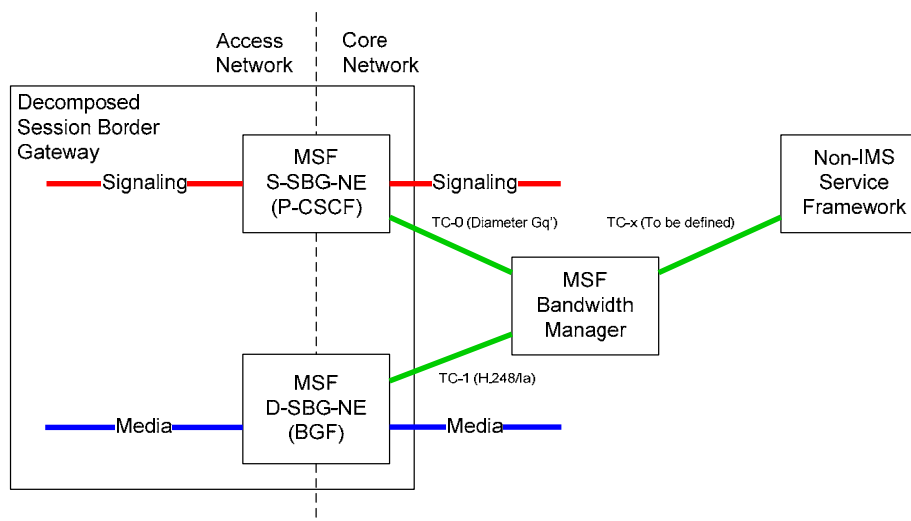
Access Network

Core Network

Decomposed Session Border Gateway

Signaling

MSF S-SBG-NE (P-CSCF)

Signaling

Non-IMS Service Framework

TC-0 (Diameter Gq')

TC-x (To be defined)

MSF Bandwidth Manager

MSF D-SBG-NE (BGF)

TC-1 (H,248/Ia)

Media

Media